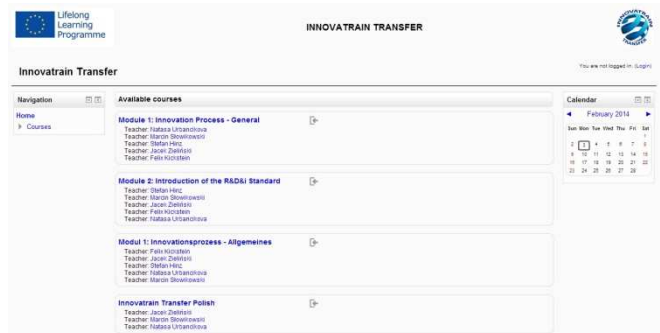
Lifelong Learning Programme

INNOVATRAIN TRANSFER

INNOVATRAIN TRANSFER

Innovatrain Transfer

You are not logged in. (Login)

Navigation

Home

Courses

Available courses

Module 1: Innovation Process - General

Teacher: Natasa Urbanckova
Teacher: Marcin Słowikowski
Teacher: Stefan Hinz
Teacher: Jacek Zieliński
Teacher: Felix Kickstein

Module 2: Introduction of the R&D&I Standard

Teacher: Stefan Hinz
Teacher: Marcin Słowikowski
Teacher: Jacek Zieliński
Teacher: Felix Kickstein
Teacher: Natasa Urbanckova

Modul 1: Innovationsprozess - Allgemeines

Teacher: Felix Kickstein
Teacher: Jacek Zieliński
Teacher: Stefan Hinz
Teacher: Natasa Urbanckova
Teacher: Marcin Słowikowski

Innovatrain Transfer Polish

Teacher: Jacek Zieliński
Teacher: Marcin Słowikowski
Teacher: Natasa Urbanckova

Calendar

February 2014

| Sun | Mon | Tue | Wed | Thu | Fri | Sat |
|---|---|---|---|---|---|---|
| | | | | | | 1 |
| 2 | 3 | 4 | 5 | 6 | 7 | 8 |
| 9 | 10 | 11 | 12 | 13 | 14 | 15 |
| 16 | 17 | 18 | 19 | 20 | 21 | 22 |
| 23 | 24 | 25 | 26 | 27 | 28 | |